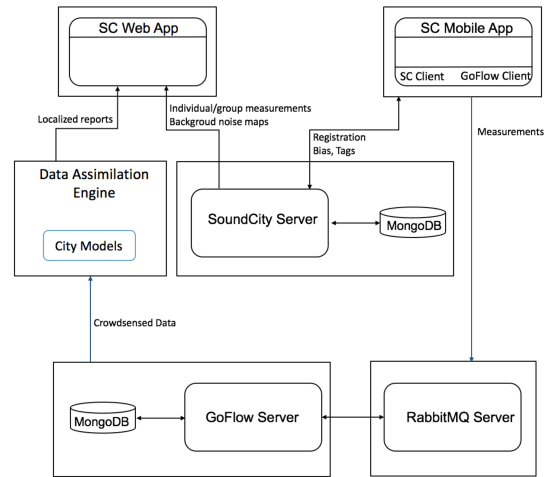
SC Web App

SC Mobile App

SC Client GoFlow Client

Localized reports

Individual/group measurements
Backgroud noise maps

Registration
Bias, Tags

Measurements

Data Assimilation Engine

City Models

SoundCity Server

MongoDB

Crowdsensed Data

MongoDB

GoFlow Server

RabbitMQ Server